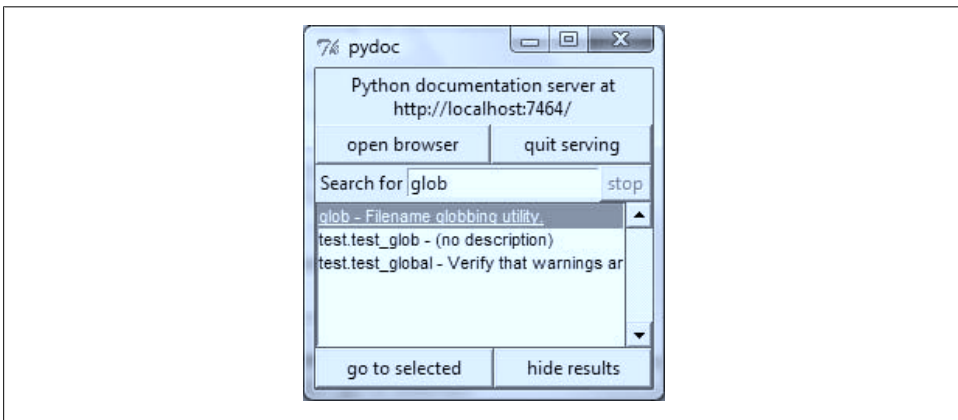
7k pydoc

Python documentation server at http://localhost:7464/

open browser | quit serving

Search for glob stop

glob - Filename globbing utility.
test.test_glob - (no description)
test.test_global - Verify that warnings ar

go to selected | hide results